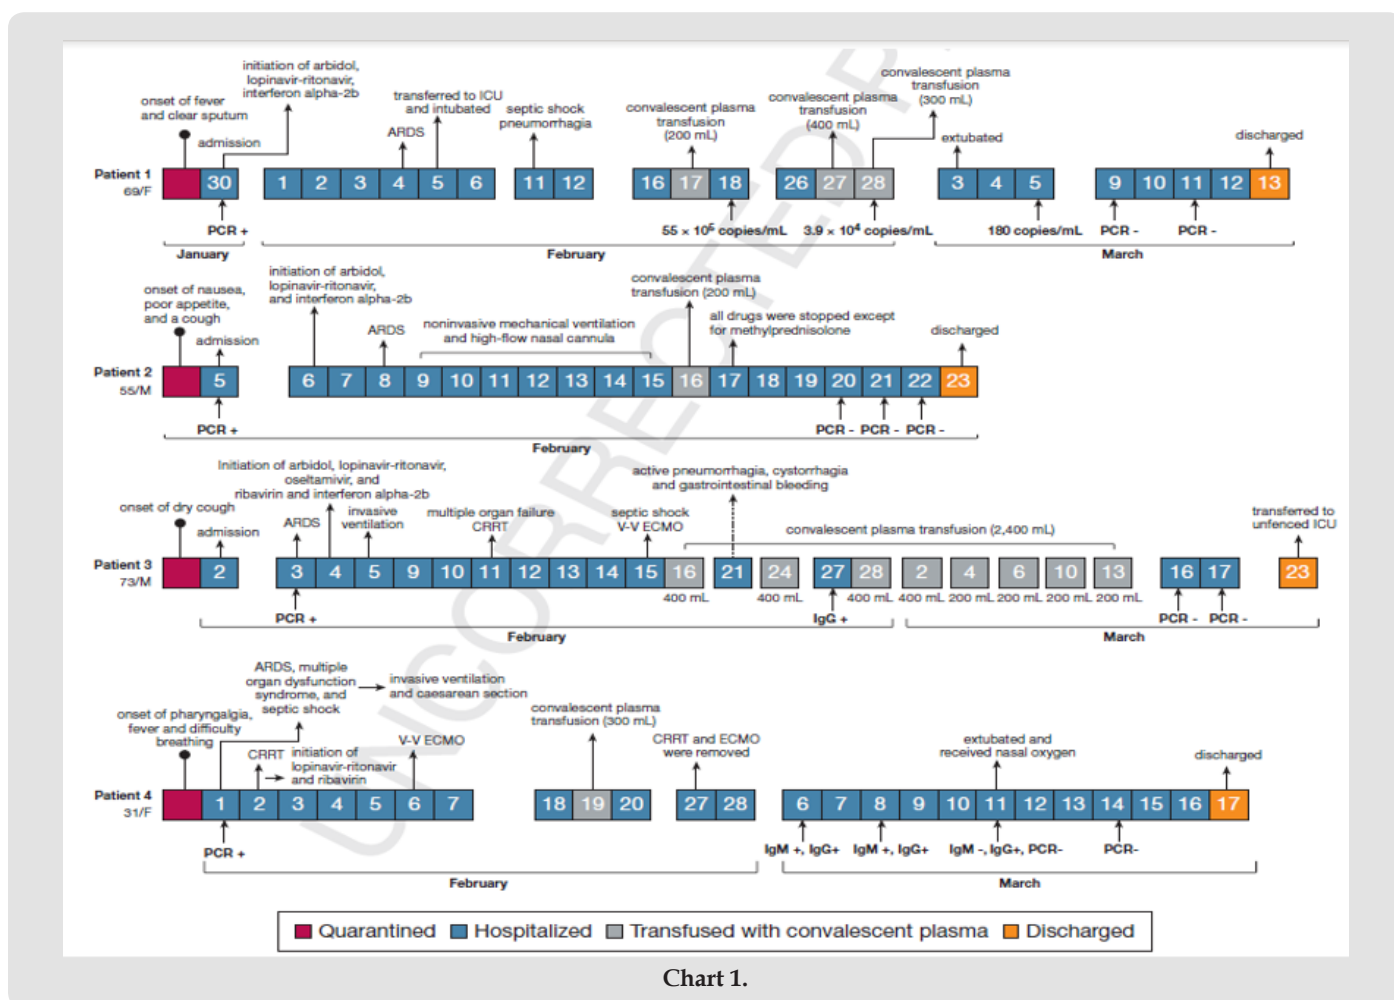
initiation of arbidol, lopinavir-ritonavir, interferon alpha-2b

onset of fever and clear sputum

admission

transferred to ICU and intubated

ARDS

septic shock pneumorrhagia

convalescent plasma transfusion (200 mL)

convalescent plasma transfusion (400 mL)

convalescent plasma transfusion (300 mL)

extubated

discharged

Patient 1 69/F

30 1 2 3 4 5 6 11 12 16 17 18 26 27 28 3 4 5 9 10 11 12 13

PCR +

$55 \times 10^5$ copies/mL

$3.9 \times 10^4$ copies/mL

180 copies/mL

PCR -

PCR -

January

February

March

initiation of arbidol, lopinavir-ritonavir, and interferon alpha-2b

onset of nausea, poor appetite, and a cough

admission

ARDS

noninvasive mechanical ventilation and high-flow nasal cannula

convalescent plasma transfusion (200 mL)

all drugs were stopped except for methylprednisolone

discharged

Patient 2 55/M

5 6 7 8 9 10 11 12 13 14 15 16 17 18 19 20 21 22 23

PCR +

PCR - PCR - PCR -

February

Initiation of arbidol, lopinavir-ritonavir, oseltamivir, and ribavirin and interferon alpha-2b

onset of dry cough

admission

ARDS

invasive ventilation

multiple organ failure CRRT

septic shock V-V ECMO

active pneumorrhagia, cystorrhagia and gastrointestinal bleeding

convalescent plasma transfusion (2,400 mL)

transferred to unfenced ICU

Patient 3 73/M

2 3 4 5 9 10 11 12 13 14 15 16 21 24 27 28 2 4 6 10 13 16 17 23

400 mL 400 mL 400 mL 400 mL 200 mL 200 mL 200 mL 200 mL

PCR +

IgG +

PCR - PCR -

February

March

ARDS, multiple organ dysfunction syndrome, and septic shock

invasive ventilation and caesarean section

onset of pharyngalgia, fever and difficulty breathing

CRRT

initiation of lopinavir-ritonavir and ribavirin

V-V ECMO

convalescent plasma transfusion (300 mL)

CRRT and ECMO were removed

extubated and received nasal oxygen

discharged

Patient 4 31/F

1 2 3 4 5 6 7 18 19 20 27 28 6 7 8 9 10 11 12 13 14 15 16 17

PCR +

IgM +, IgG+ IgM +, IgG+ IgM -, IgG+, PCR- PCR-

February

March

Quarantined Hospitalized Transfused with convalescent plasma Discharged

Chart 1.